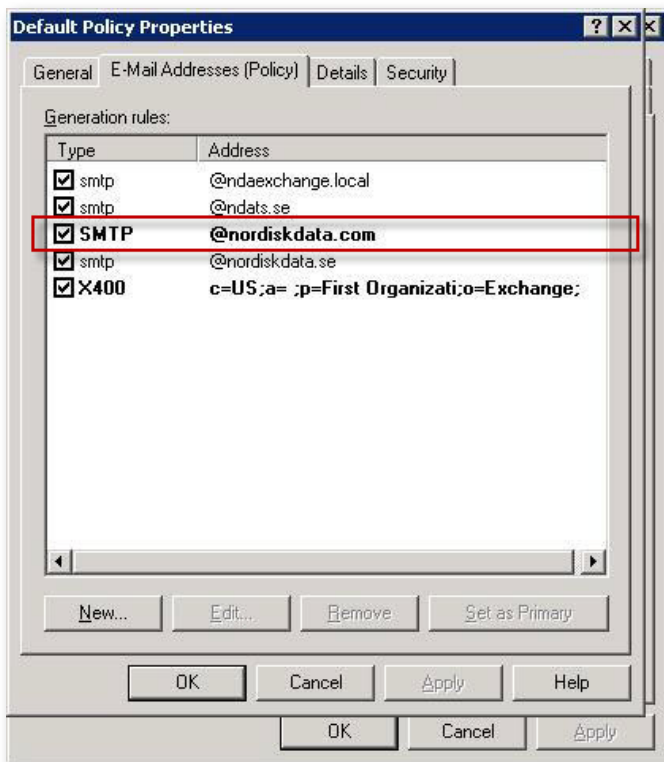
Default Policy Properties ? X

General | E-Mail Addresses (Policy) | Details | Security

Generation rules:

| Type | Address |
|---|---|
| smtp | @ndaexchange.local |
| smtp | @ndats.se |
| SMTP | @nordiskdata.com |
| smtp | @nordiskdata.se |
| X400 | c=US;a= ;p=First Organizati;o=Exchange; |

New... Edit... Remove Set as Primary

OK Cancel Apply Help

OK Cancel Apply